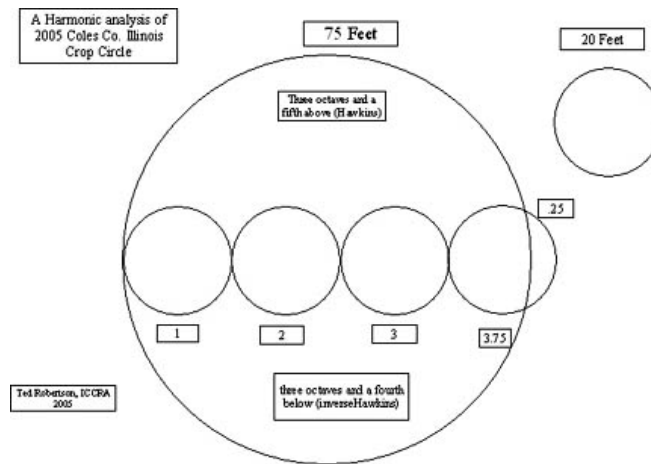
A Harmonic analysis of 2005 Coles Co. Illinois Crop Circle

75 Feet

20 Feet

Three octaves and a fifth above (Hawkins)

.25

1

2

3

3.75

Ted Robertson, ICCRA 2005

three octaves and a fourth below (inverseHawkins)